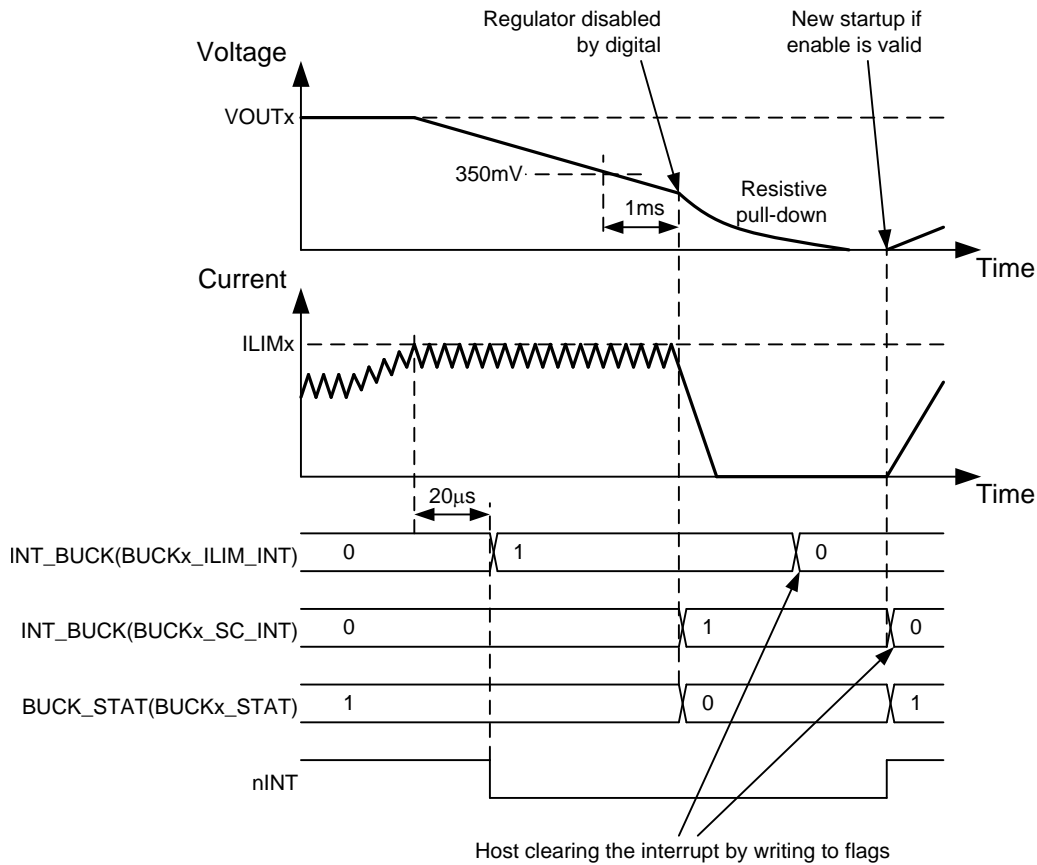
Regulator disabled by digital

New startup if enable is valid

Voltage

VOUTx

350mV

1ms

Resistive pull-down

Time

Current

ILIMx

Time

20µs

INT_BUCK(BUCKx_ILIM_INT) 0 1 0

INT_BUCK(BUCKx_SC_INT) 0 1 0

BUCK_STAT(BUCKx_STAT) 1 0 1

nINT

Host clearing the interrupt by writing to flags